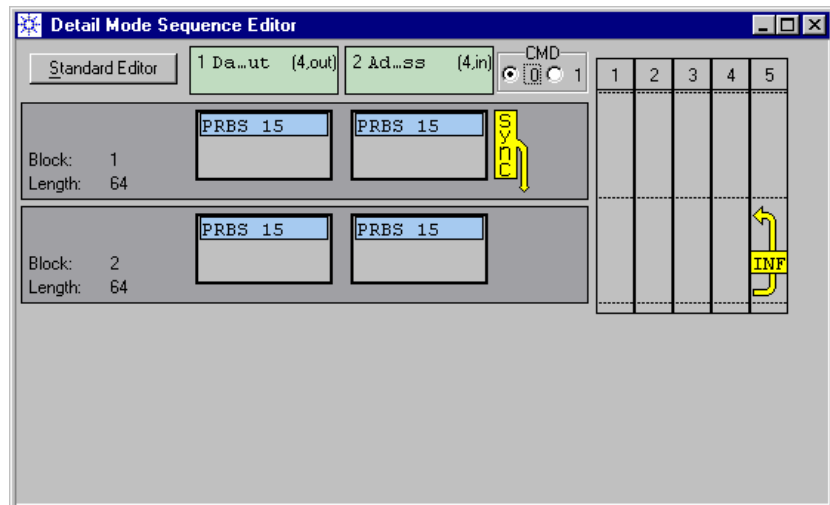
Detail Mode Sequence Editor

Standard Editor

1 Da…ut (4,out)

2 Ad…ss (4,in)

CMD
0 1

| 1 | 2 | 3 | 4 | 5 |
|---|---|---|---|---|

PRBS 15

PRBS 15

Sync

Block: 1
Length: 64

PRBS 15

PRBS 15

Block: 2
Length: 64

INF